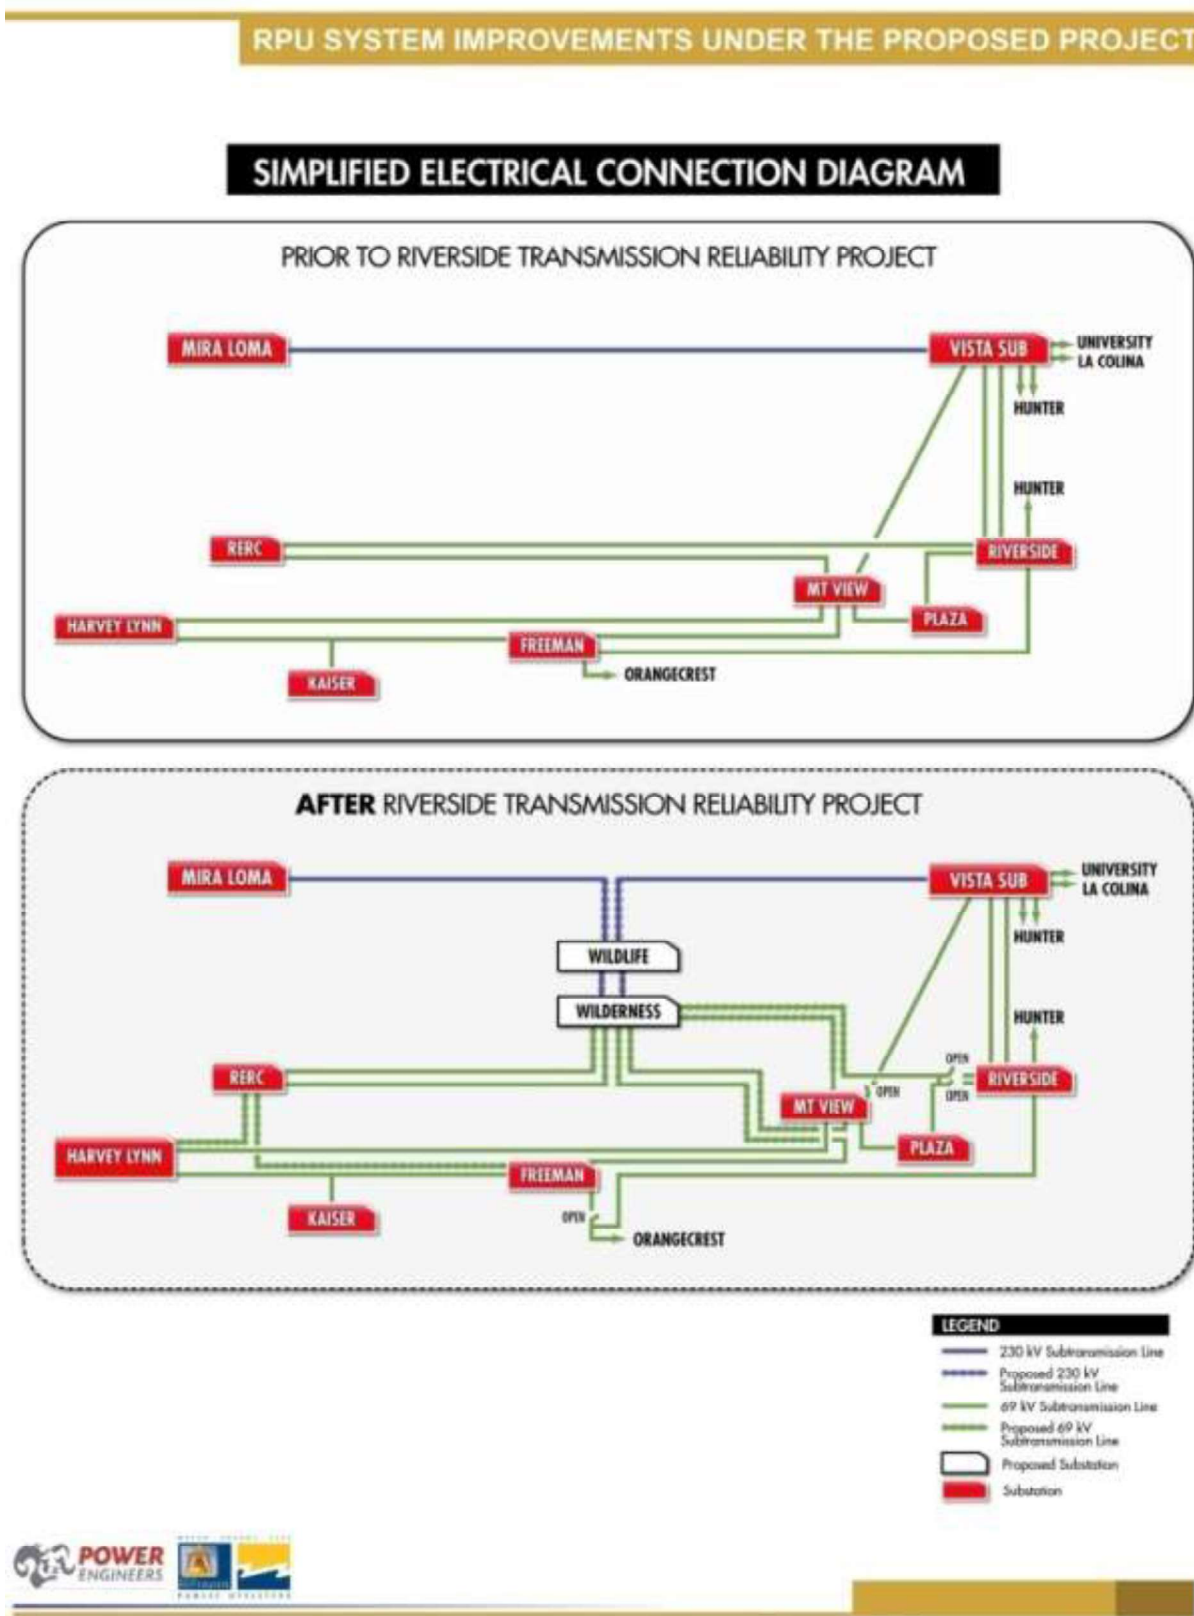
RPU SYSTEM IMPROVEMENTS UNDER THE PROPOSED PROJECT

SIMPLIFIED ELECTRICAL CONNECTION DIAGRAM

PRIOR TO RIVERSIDE TRANSMISSION RELIABILITY PROJECT

MIRA LOMA
VISTA SUB
UNIVERSITY
LA COLINA
HUNTER
HUNTER
RERC
RIVERSIDE
MT VIEW
PLAZA
HARVEY LYNN
FREEMAN
ORANGECREST
KAISER

AFTER RIVERSIDE TRANSMISSION RELIABILITY PROJECT

MIRA LOMA
VISTA SUB
UNIVERSITY
LA COLINA
HUNTER
WILDLIFE
WILDERNESS
HUNTER
OPEN
RERC
OPEN
RIVERSIDE
OPEN
MT VIEW
PLAZA
HARVEY LYNN
FREEMAN
KAISER
OPEN
ORANGECREST

LEGEND
230 kV Subtransmission Line
Proposed 230 kV Subtransmission Line
69 kV Subtransmission Line
Proposed 69 kV Subtransmission Line
Proposed Substation
Substation

POWER ENGINEERS